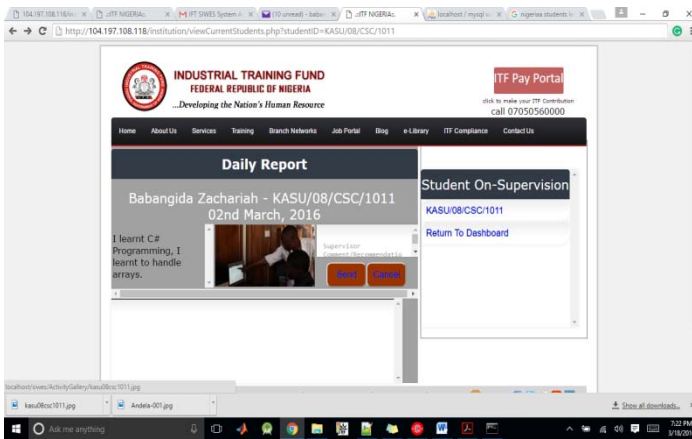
104.197.108.118/in: × | ::ITF NIGERIA:: × | M IFT SIWES System A × | (10 unread) - babo × | ::ITF NIGERIA:: × | localhost / mysql × | G nigeria students × |

http://104.197.108.118/institution/viewCurrentStudents.php?studentID=KASU/08/CSC/1011

INDUSTRIAL TRAINING FUND
FEDERAL REPUBLIC OF NIGERIA
...Developing the Nation's Human Resource

ITF Pay Portal
click to make your ITF Contribution
call 07050560000

Home | About Us | Services | Training | Branch Networks | Job Portal | Blog | e-Library | ITF Compliance | Contact Us

Daily Report

Babangida Zachariah - KASU/08/CSC/1011
02nd March, 2016

I learnt C# Programming, I learnt to handle arrays.

Supervisor Comment/Recommendatio

Send | Cancel

Student On-Supervision

KASU/08/CSC/1011

Return To Dashboard

localhost/siwes/ActivityGallery/kasu08csc1011.jpg

kasu08csc1011.jpg | Andela-001.jpg | Show all downloads...

Ask me anything

7:22 PM
3/18/201